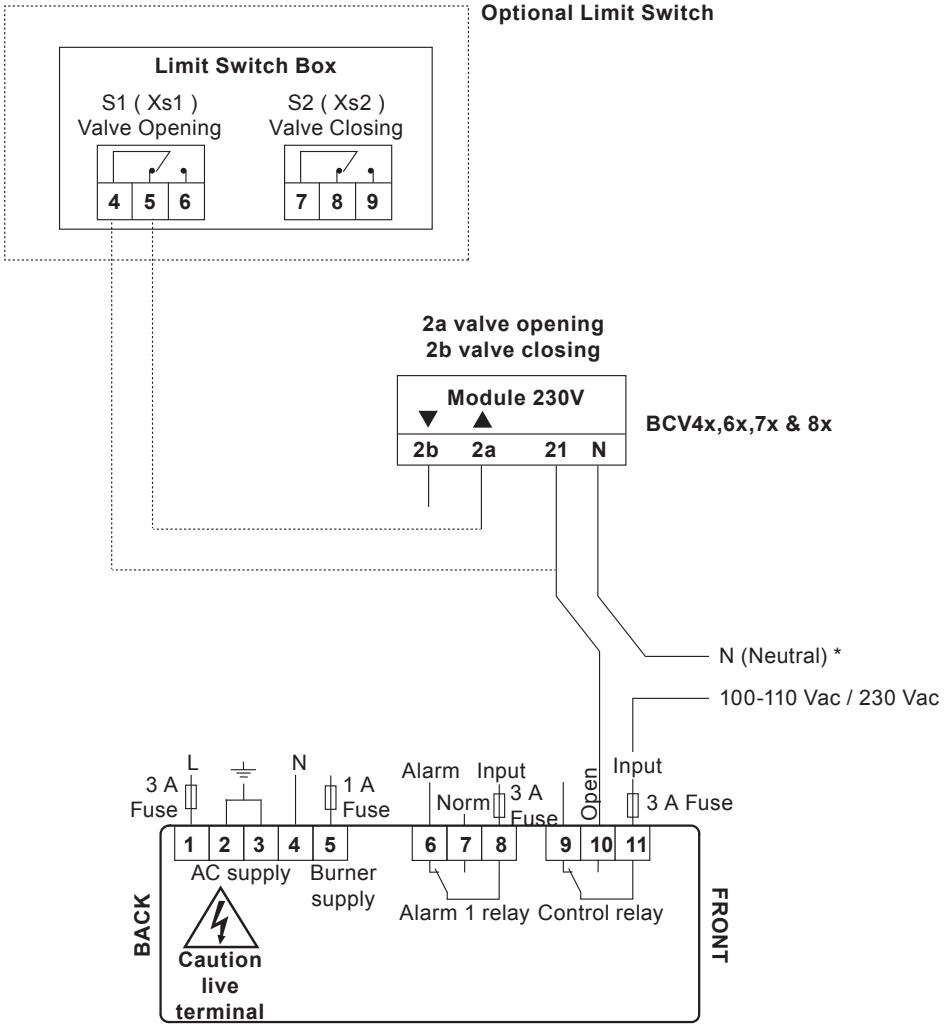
Optional Limit Switch

Limit Switch Box

S1 ( Xs1 )
Valve Opening

S2 ( Xs2 )
Valve Closing

4 5 6

7 8 9

2a valve opening
2b valve closing

Module 230V

2b 2a 21 N

BCV4x,6x,7x & 8x

N (Neutral) *

100-110 Vac / 230 Vac

L

N

3 A Fuse

1 A Fuse

Alarm

Input

Norm

3 A Fuse

Open

Input

3 A Fuse

1 2 3 4 5

6 7 8

9 10 11

AC supply

Burner supply

Alarm 1 relay

Control relay

BACK

FRONT

Caution live terminal